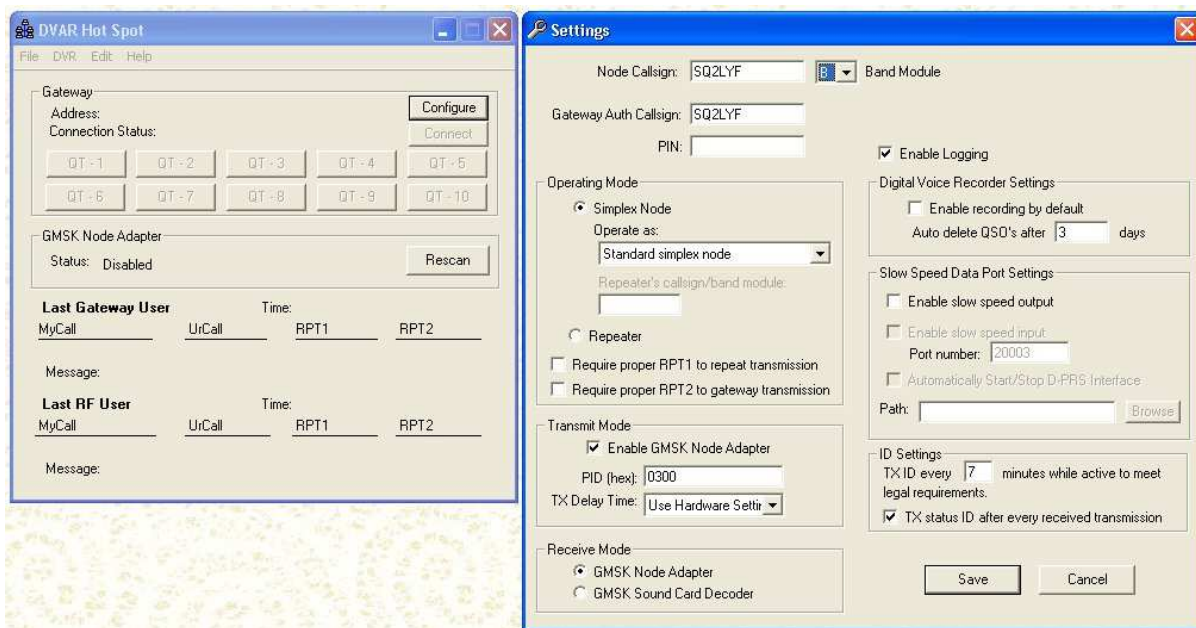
DVAR Hot Spot

File DVR Edit Help

Gateway
Address:
Connection Status:
Configure
Connect
QT - 1 QT - 2 QT - 3 QT - 4 QT - 5
QT - 6 QT - 7 QT - 8 QT - 9 QT - 10

GMSK Node Adapter
Status: Disabled
Rescan

Last Gateway User Time:
MyCall UrCall RPT1 RPT2
Message:

Last RF User Time:
MyCall UrCall RPT1 RPT2
Message:

Settings

Node Callsign: SQ2LYF B Band Module
Gateway Auth Callsign: SQ2LYF
PIN:

Enable Logging

Operating Mode
Simplex Node
Operate as:
Standard simplex node
Repeater's callsign/band module:
Repeater
Require proper RPT1 to repeat transmission
Require proper RPT2 to gateway transmission

Digital Voice Recorder Settings
Enable recording by default
Auto delete QSO's after 3 days

Slow Speed Data Port Settings
Enable slow speed output
Enable slow speed input
Port number: 20003
Automatically Start/Stop D-PRS Interface
Path: Browse

Transmit Mode
Enable GMSK Node Adapter
PID (hex): 0300
TX Delay Time: Use Hardware Settir

ID Settings
TX ID every 7 minutes while active to meet legal requirements.
TX status ID after every received transmission

Receive Mode
GMSK Node Adapter
GMSK Sound Card Decoder

Save Cancel